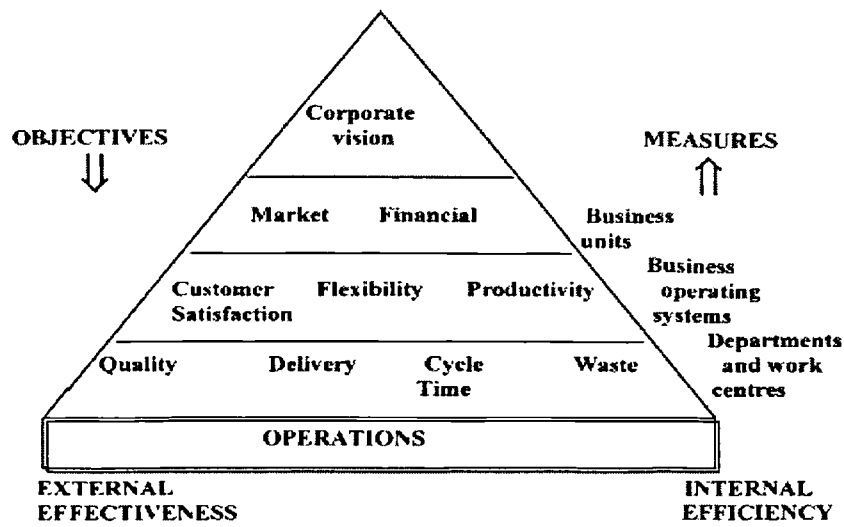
OBJECTIVES ⇓

Corporate vision

MEASURES ⇑

Market Financial

Business units

Customer Satisfaction Flexibility Productivity

Business operating systems

Quality Delivery Cycle Time Waste

Departments and work centres

OPERATIONS

EXTERNAL EFFECTIVENESS

INTERNAL EFFICIENCY